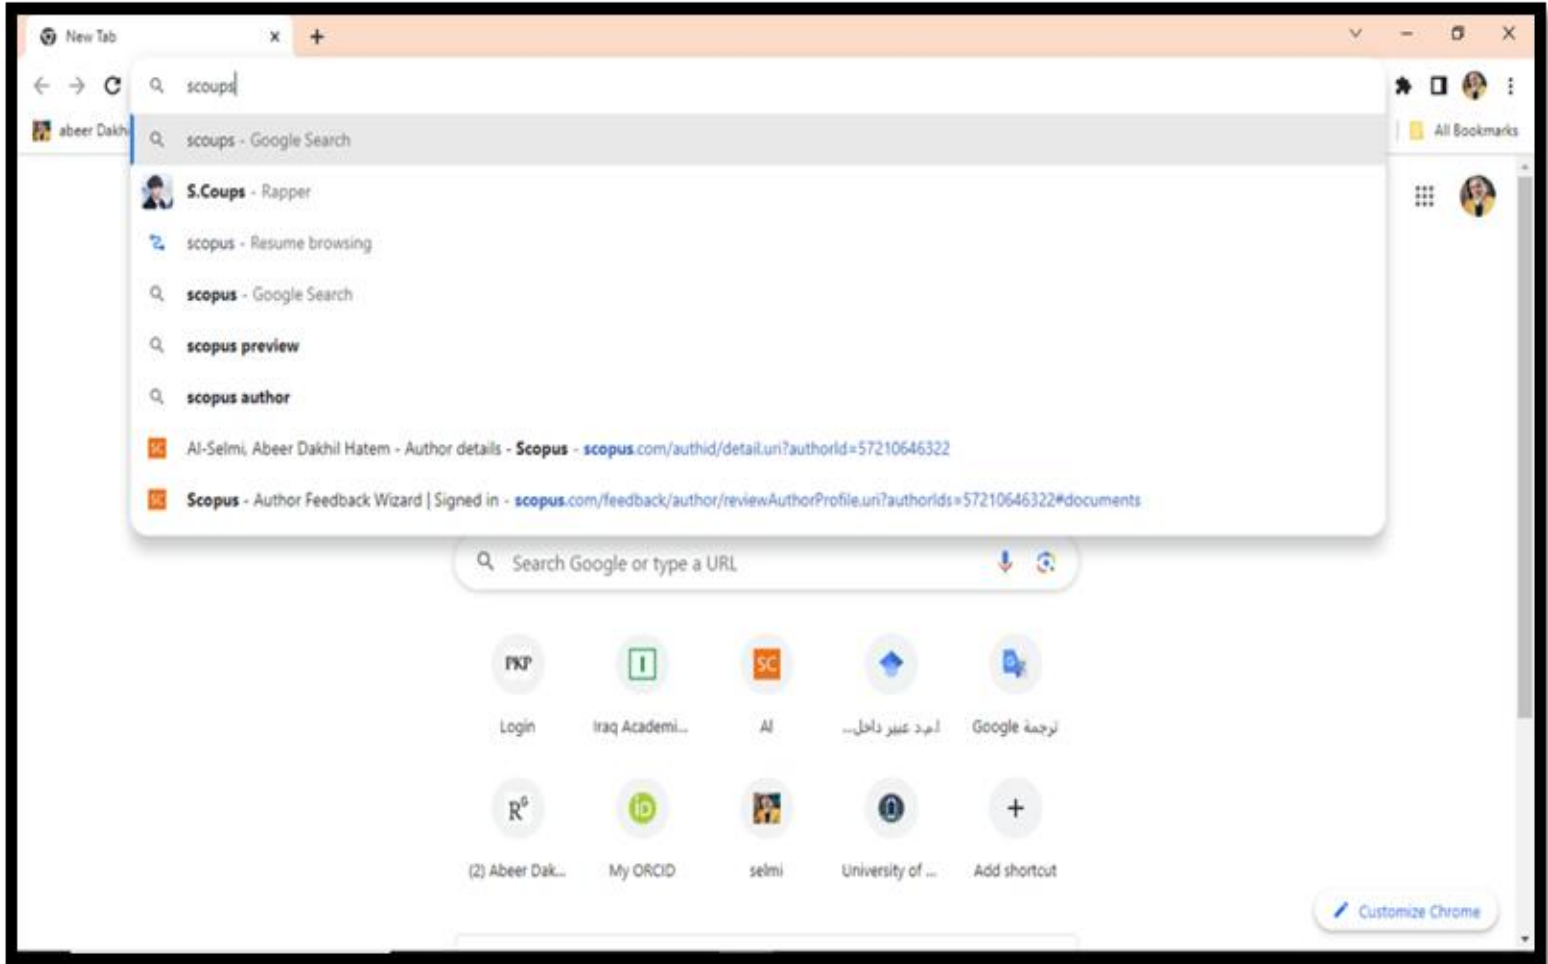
New Tab
scoups
abeer Dakh
All Bookmarks
scoups - Google Search
S.Coups - Rapper
scopus - Resume browsing
scopus - Google Search
scopus preview
scopus author
Al-Selmi, Abeer Dakhil Hatem - Author details - Scopus - scopus.com/authid/detail.uri?authorId=57210646322
Scopus - Author Feedback Wizard | Signed in - scopus.com/feedback/author/reviewAuthorProfile.uri?authorIds=57210646322#documents
Search Google or type a URL
PKP
Login
Iraq Academi...
SC
Al
أ.م.د عبير داخل...
Google ترجمة
R$^G$
(2) Abeer Dak...
iD
My ORCID
selmi
University of ...
+
Add shortcut
Customize Chrome